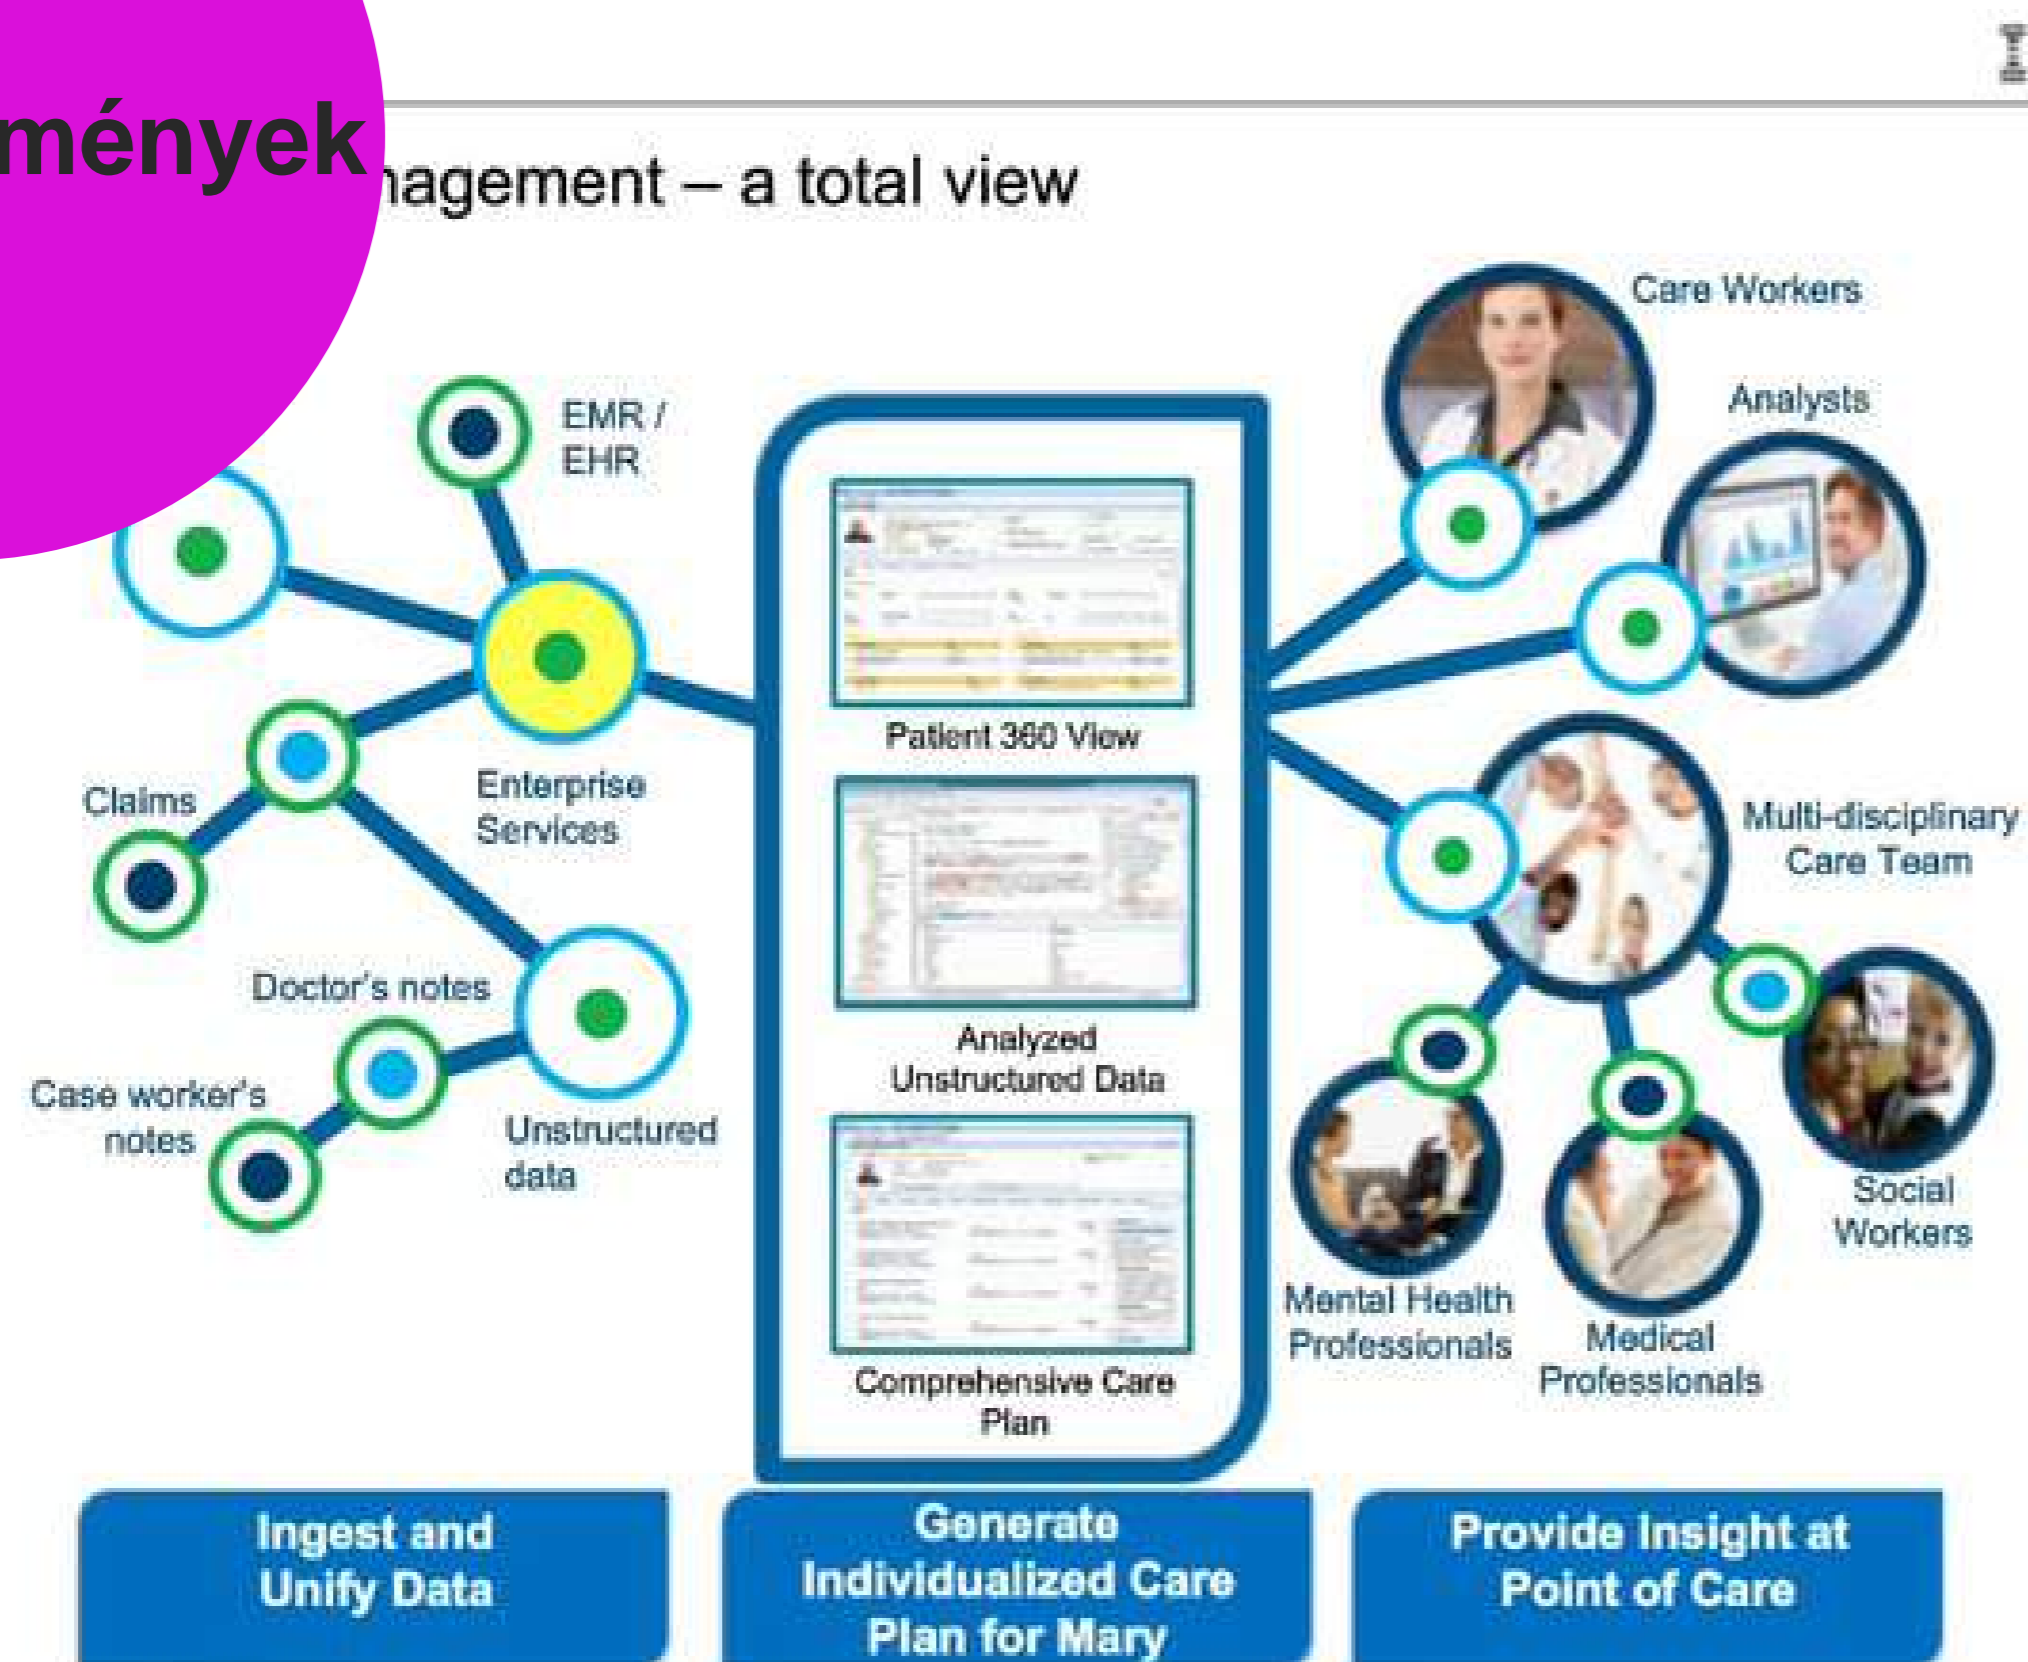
mények

nagement – a total view

EMR / EHR

Enterprise Services

Claims

Doctor's notes

Case worker's notes

Unstructured data

Patient 360 View

Analyzed Unstructured Data

Comprehensive Care Plan

Care Workers

Analysts

Multi-disciplinary Care Team

Social Workers

Mental Health Professionals

Medical Professionals

Ingest and Unify Data

Generate Individualized Care Plan for Mary

Provide Insight at Point of Care